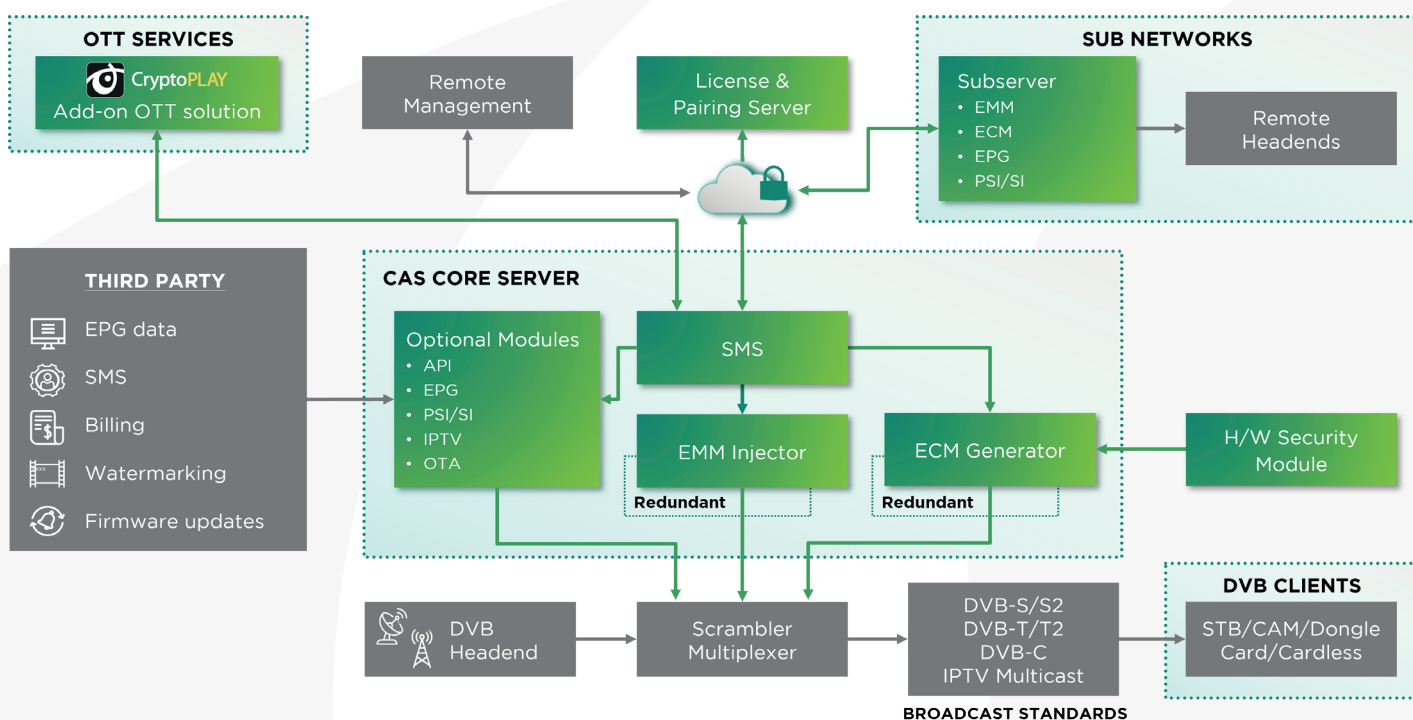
OTT SERVICES

CryptoPLAY
Add-on OTT solution

Remote Management

License & Pairing Server

SUB NETWORKS

Subserver
• EMM
• ECM
• EPG
• PSI/SI

Remote Headends

THIRD PARTY

EPG data
SMS
Billing
Watermarking
Firmware updates

CAS CORE SERVER

Optional Modules
• API
• EPG
• PSI/SI
• IPTV
• OTA

SMS

EMM Injector
Redundant

ECM Generator
Redundant

H/W Security Module

DVB Headend

Scrambler Multiplexer

DVB-S/S2
DVB-T/T2
DVB-C
IPTV Multicast

BROADCAST STANDARDS

DVB CLIENTS

STB/CAM/Dongle
Card/Cardless